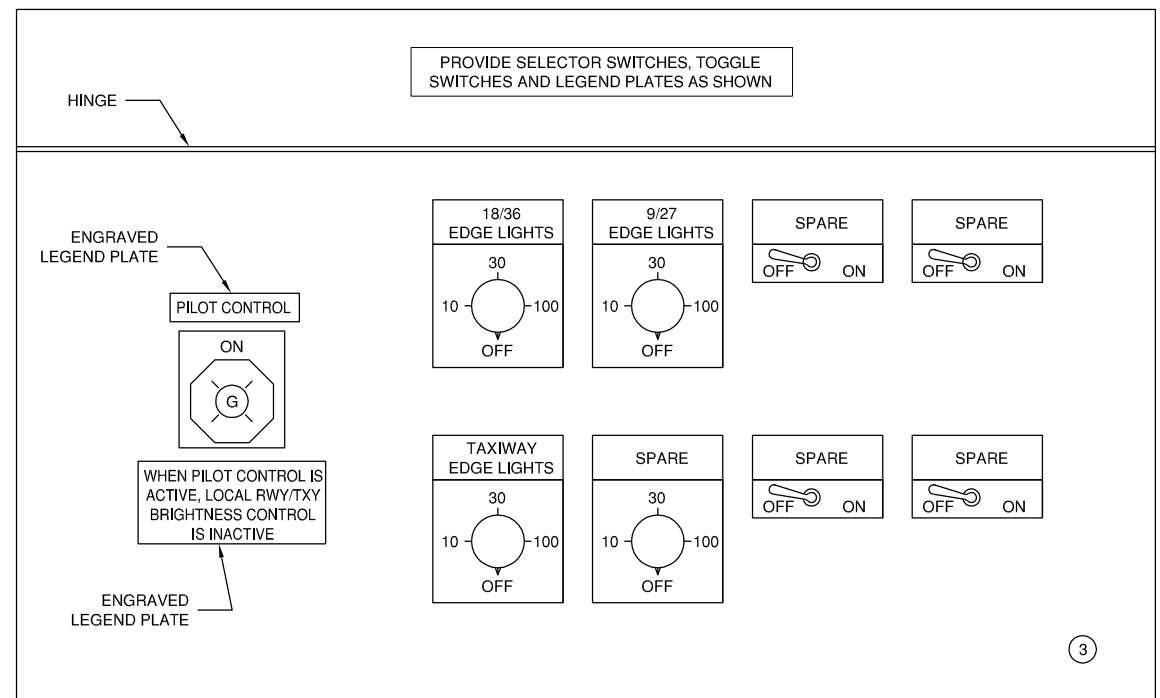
PROVIDE SELECTOR SWITCHES, TOGGLE SWITCHES AND LEGEND PLATES AS SHOWN

HINGE

ENGRAVED LEGEND PLATE

PILOT CONTROL

ON

G

WHEN PILOT CONTROL IS ACTIVE, LOCAL RWY/TXY BRIGHTNESS CONTROL IS INACTIVE

ENGRAVED LEGEND PLATE

18/36 EDGE LIGHTS
30
10
100
OFF

9/27 EDGE LIGHTS
30
10
100
OFF

SPARE
OFF ON

SPARE
OFF ON

TAXIWAY EDGE LIGHTS
30
10
100
OFF

SPARE
30
10
100
OFF

SPARE
OFF ON

SPARE
OFF ON

3